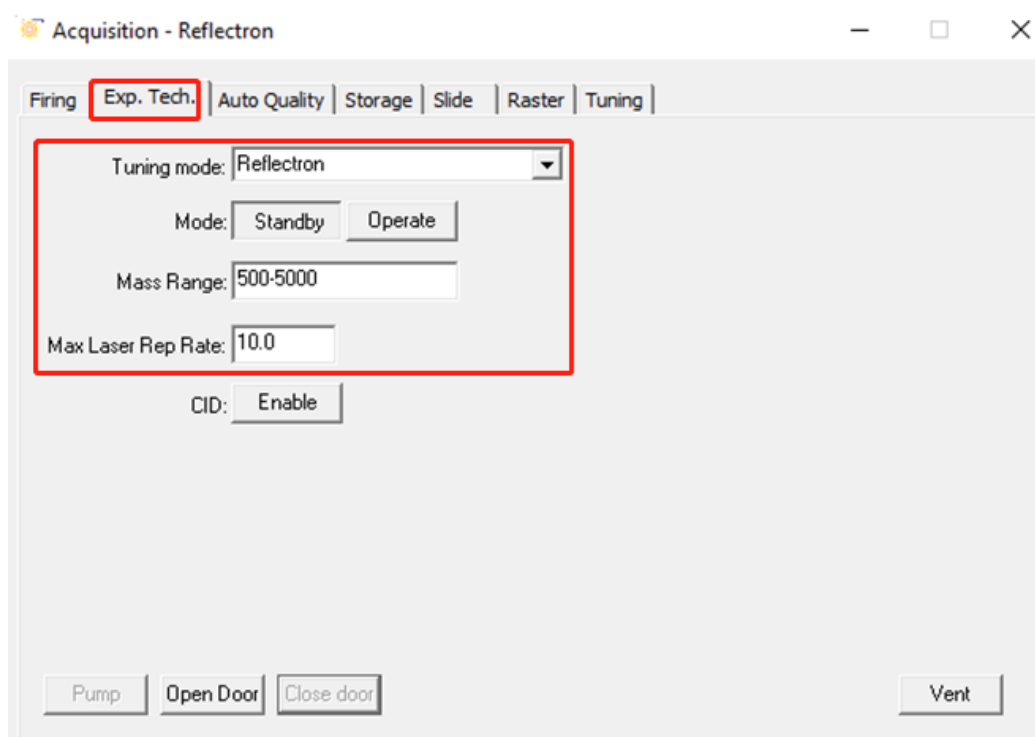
Acquisition - Reflectron

Firing | Exp. Tech. | Auto Quality | Storage | Slide | Raster | Tuning

Tuning mode: Reflectron

Mode: Standby Operate

Mass Range: 500-5000

Max Laser Rep Rate: 10.0

CID: Enable

Pump Open Door Close door Vent